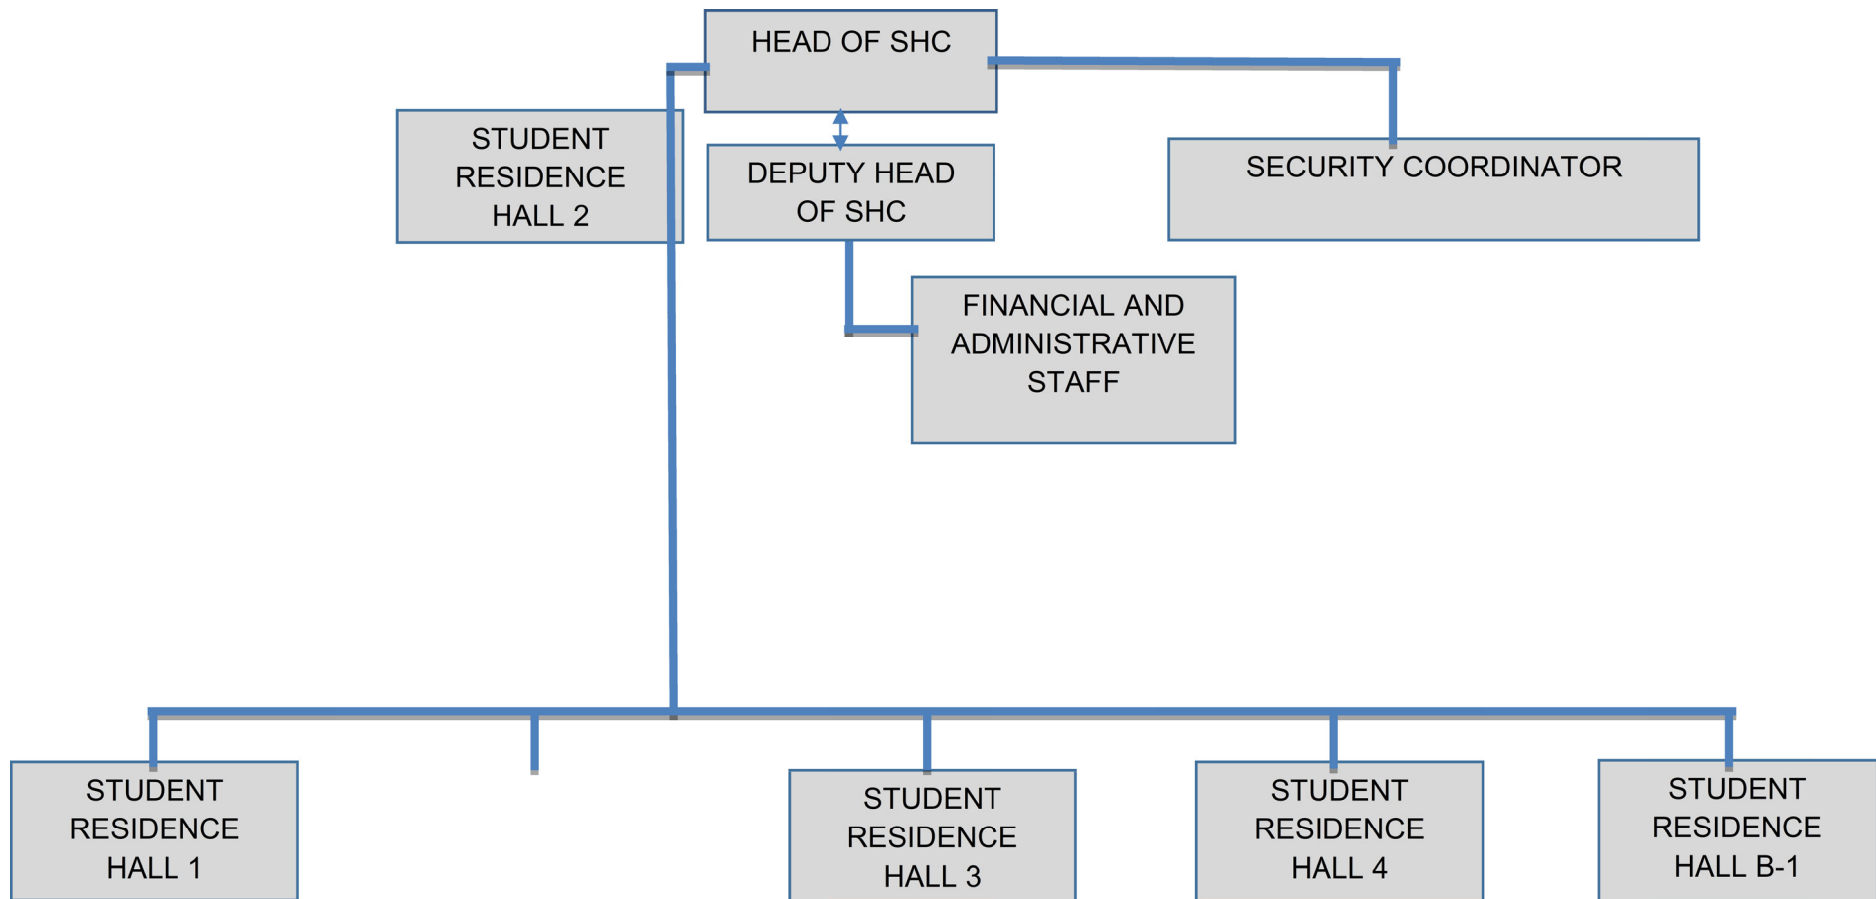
HEAD OF SHC

STUDENT RESIDENCE HALL 2

DEPUTY HEAD OF SHC

SECURITY COORDINATOR

FINANCIAL AND ADMINISTRATIVE STAFF

STUDENT RESIDENCE HALL 1

STUDENT RESIDENCE HALL 3

STUDENT RESIDENCE HALL 4

STUDENT RESIDENCE HALL B-1